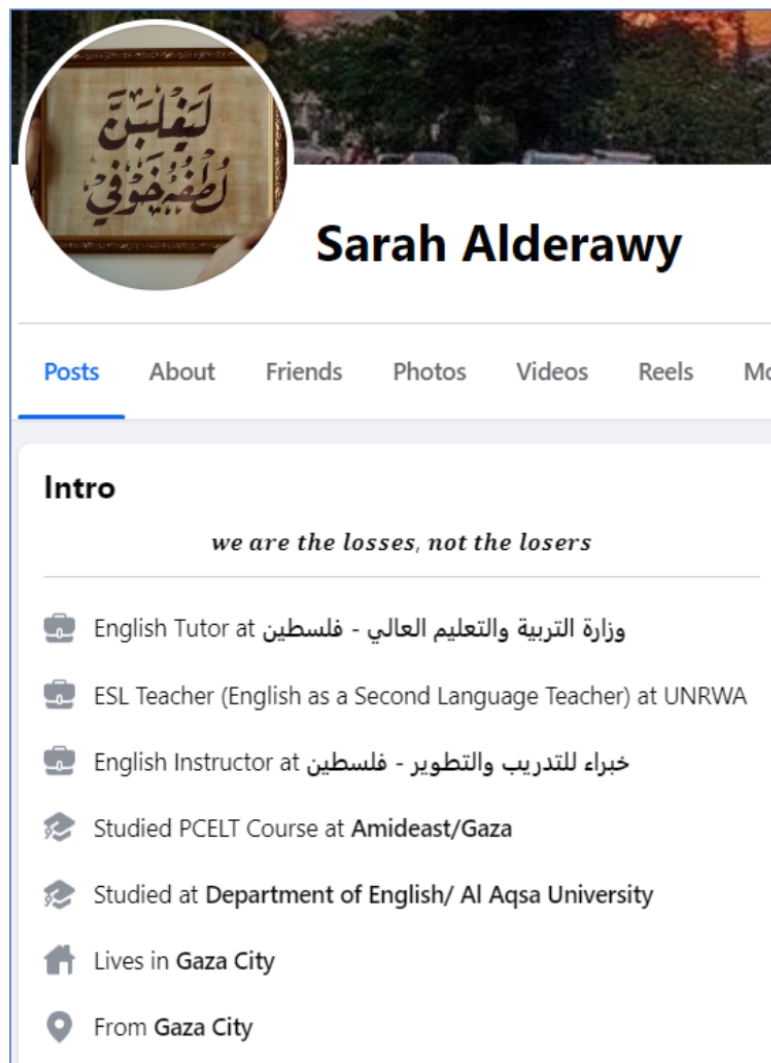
ليغلبن لطفه خوفي

Sarah Alderawy

Posts About Friends Photos Videos Reels Mo

Intro

we are the losses, not the losers

English Tutor at وزارة التربية والتعليم العالي - فلسطين

ESL Teacher (English as a Second Language Teacher) at UNRWA

English Instructor at خبراء للتدريب والتطوير - فلسطين

Studied PCELT Course at Amideast/Gaza

Studied at Department of English/ Al Aqsa University

Lives in Gaza City

From Gaza City